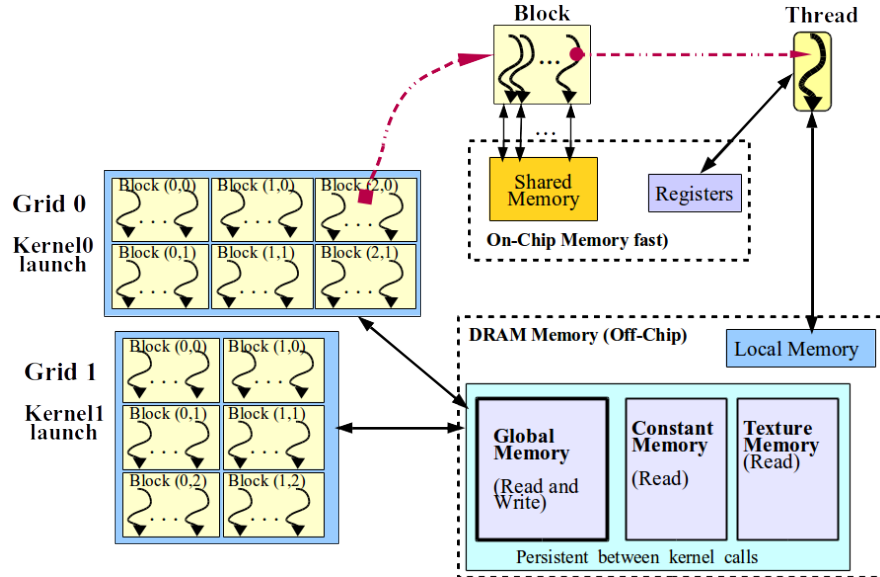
Block

Thread

Shared Memory

Registers

On-Chip Memory fast)

Grid 0

Kernel0 launch

Block (0,0) Block (1,0) Block (2,0)

Block (0,1) Block (1,1) Block (2,1)

Grid 1

Kernel1 launch

Block (0,0) Block (1,0)

Block (0,1) Block (1,1)

Block (0,2) Block (1,2)

DRAM Memory (Off-Chip)

Local Memory

Global Memory

(Read and Write)

Constant Memory

(Read)

Texture Memory

(Read)

Persistent between kernel calls